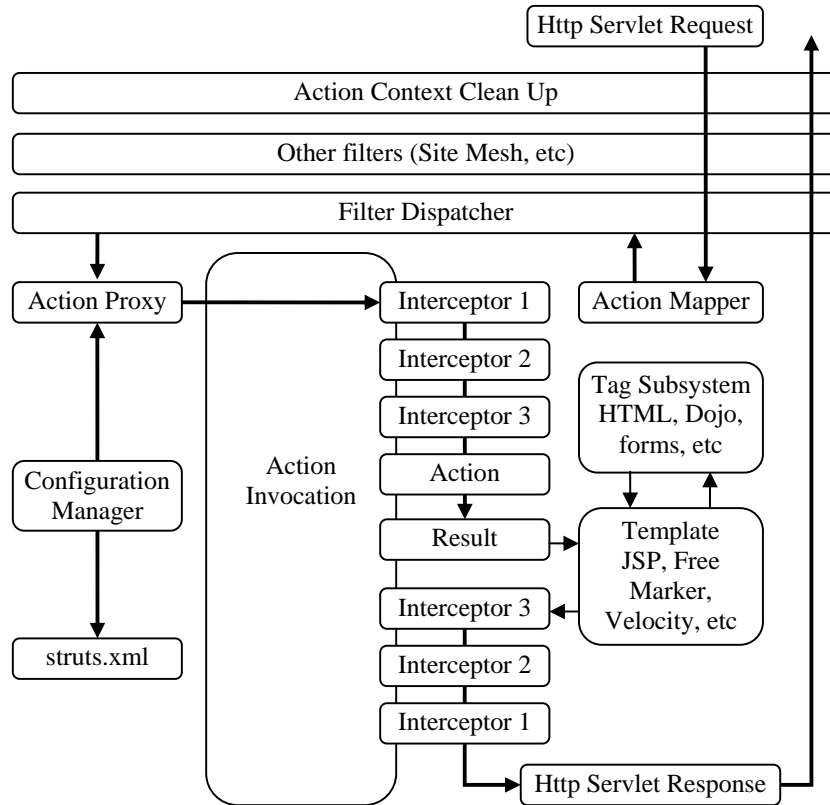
Http Servlet Request

Action Context Clean Up

Other filters (Site Mesh, etc)

Filter Dispatcher

Action Proxy

Interceptor 1

Action Mapper

Interceptor 2

Tag Subsystem HTML, Dojo, forms, etc

Interceptor 3

Configuration Manager

Action Invocation

Action

Result

Template JSP, Free Marker, Velocity, etc

Interceptor 3

struts.xml

Interceptor 2

Interceptor 1

Http Servlet Response